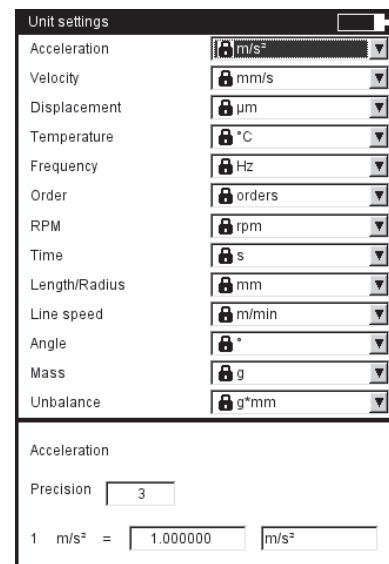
Unit settings

| | |
|---|---|
| Acceleration | m/s² |
| Velocity | mm/s |
| Displacement | µm |
| Temperature | °C |
| Frequency | Hz |
| Order | orders |
| RPM | rpm |
| Time | s |
| Length/Radius | mm |
| Line speed | m/min |
| Angle | ° |
| Mass | g |
| Unbalance | g*mm |

Acceleration

Precision 3

1 m/s² = 1.000000 m/s²